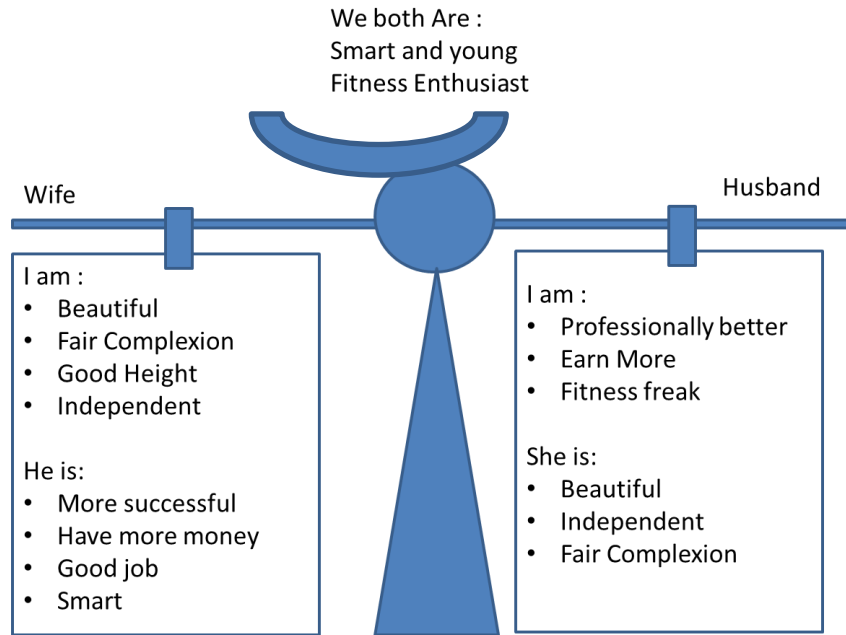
We both Are :
Smart and young
Fitness Enthusiast

Wife

I am :
- Beautiful
- Fair Complexion
- Good Height
- Independent

He is:
- More successful
- Have more money
- Good job
- Smart

Husband

I am :
- Professionally better
- Earn More
- Fitness freak

She is:
- Beautiful
- Independent
- Fair Complexion